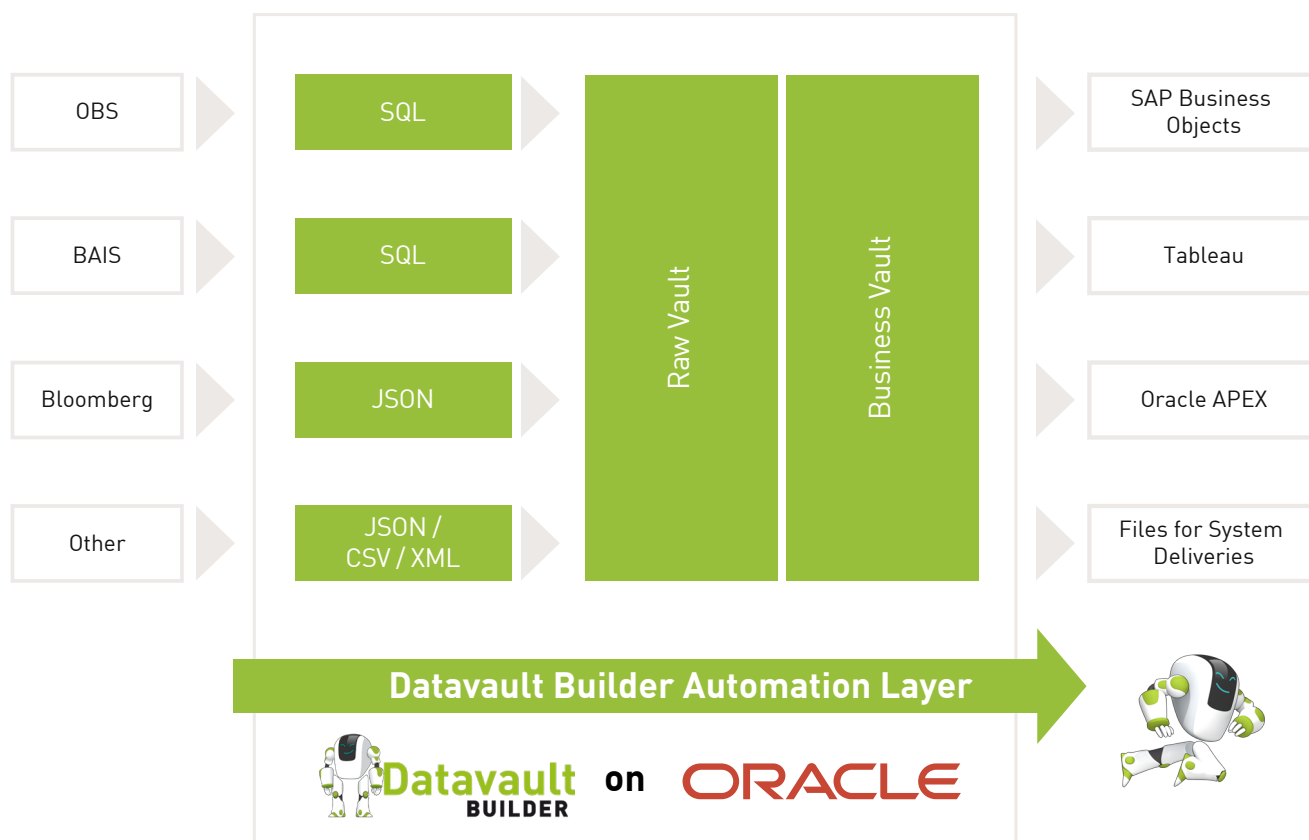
OBS

SQL

BAIS

SQL

Bloomberg

JSON

Other

JSON / CSV / XML

Raw Vault

Business Vault

SAP Business Objects

Tableau

Oracle APEX

Files for System Deliveries

Datavault Builder Automation Layer

Datavault BUILDER on ORACLE